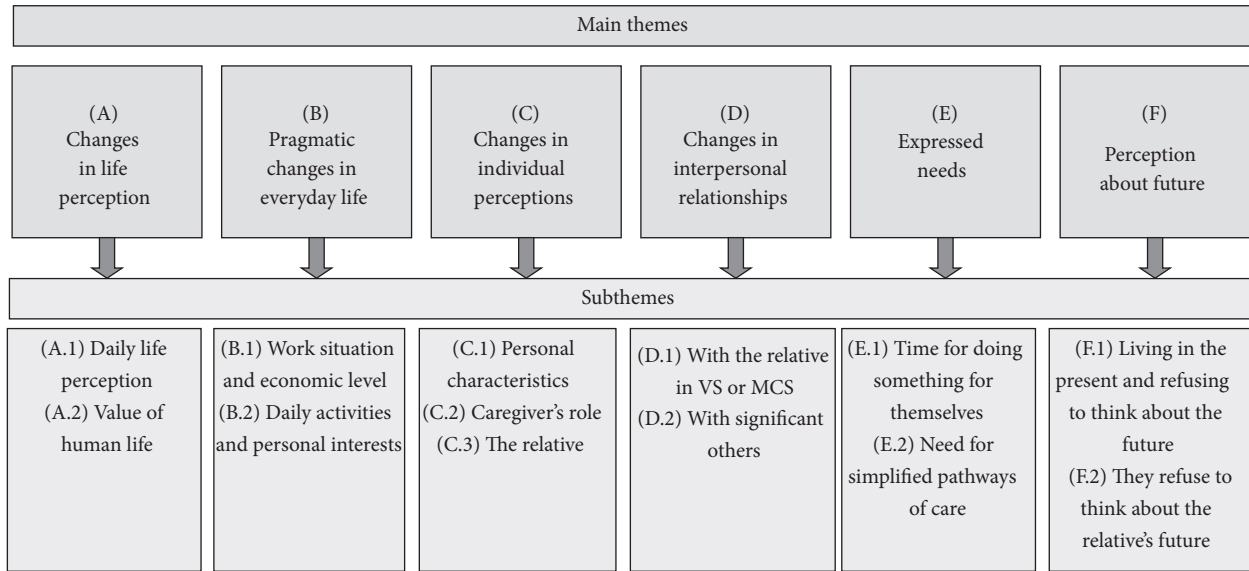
Main themes

(A)
Changes in life perception

(B)
Pragmatic changes in everyday life

(C)
Changes in individual perceptions

(D)
Changes in interpersonal relationships

(E)
Expressed needs

(F)
Perception about future

Subthemes

(A.1) Daily life perception
(A.2) Value of human life

(B.1) Work situation and economic level
(B.2) Daily activities and personal interests

(C.1) Personal characteristics
(C.2) Caregiver's role
(C.3) The relative

(D.1) With the relative in VS or MCS
(D.2) With significant others

(E.1) Time for doing something for themselves
(E.2) Need for simplified pathways of care

(F.1) Living in the present and refusing to think about the future
(F.2) They refuse to think about the relative's future